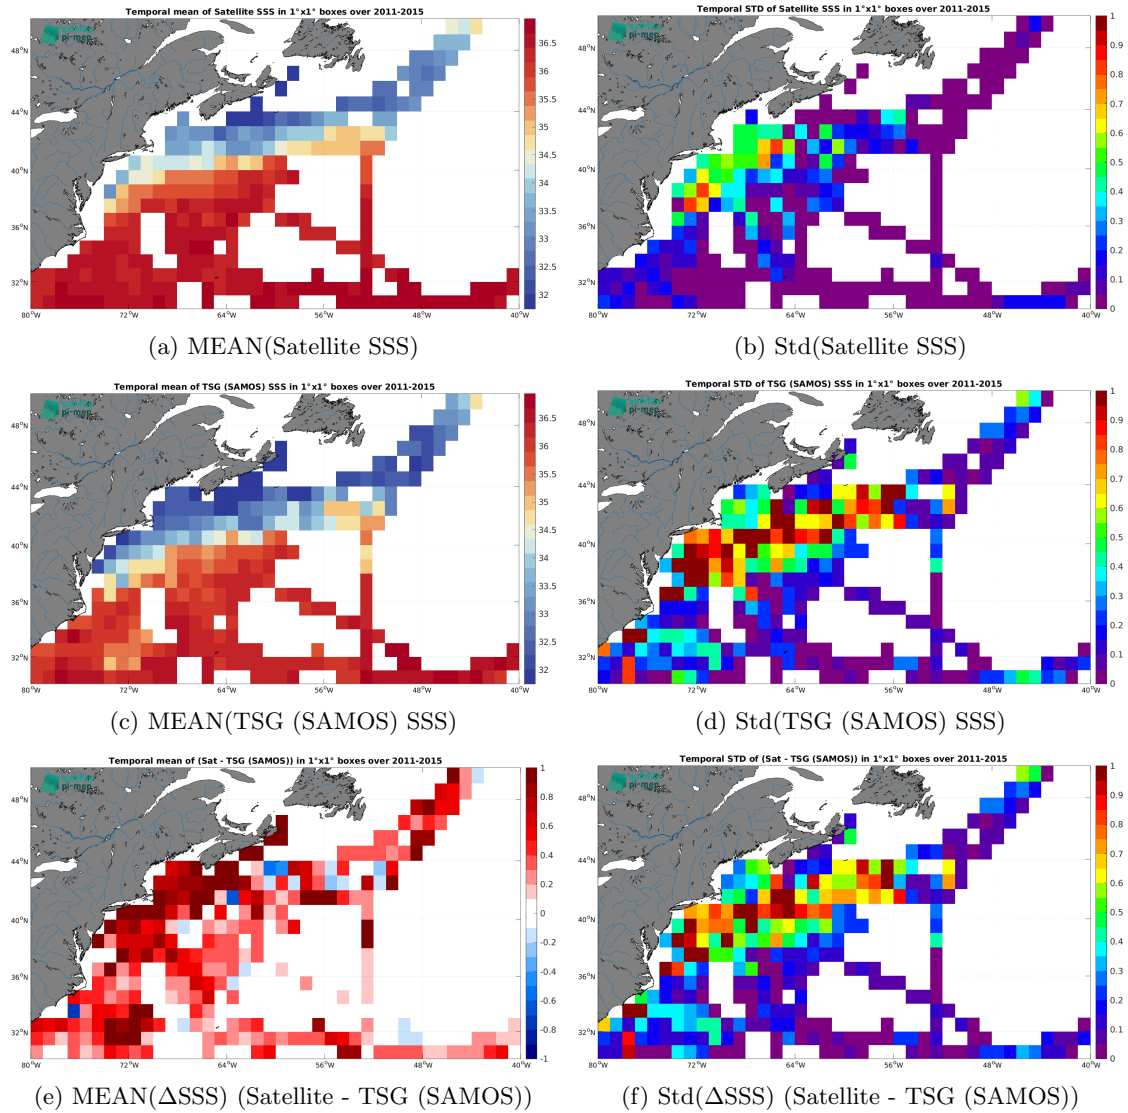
Temporal mean of Satellite SSS in 1°x1° boxes over 2011-2015

pi-mep

48°N
44°N
40°N
36°N
32°N
80°W 72°W 64°W 56°W 48°W 40°W

36.5
36
35.5
35
34.5
34
33.5
33
32.5
32

(a) MEAN(Satellite SSS)

Temporal STD of Satellite SSS in 1°x1° boxes over 2011-2015

48°N
44°N
40°N
36°N
32°N
80°W 72°W 64°W 56°W 48°W 40°W

1
0.9
0.8
0.7
0.6
0.5
0.4
0.3
0.2
0.1
0

(b) Std(Satellite SSS)

Temporal mean of TSG (SAMOS) SSS in 1°x1° boxes over 2011-2015

pi-mep

48°N
44°N
40°N
36°N
32°N
80°W 72°W 64°W 56°W 48°W 40°W

36.5
36
35.5
35
34.5
34
33.5
33
32.5
32

(c) MEAN(TSG (SAMOS) SSS)

Temporal STD of TSG (SAMOS) SSS in 1°x1° boxes over 2011-2015

pi-mep

48°N
44°N
40°N
36°N
32°N
80°W 72°W 64°W 56°W 48°W 40°W

1
0.9
0.8
0.7
0.6
0.5
0.4
0.3
0.2
0.1
0

(d) Std(TSG (SAMOS) SSS)

Temporal mean of (Sat - TSG (SAMOS)) in 1°x1° boxes over 2011-2015

pi-mep

48°N
44°N
40°N
36°N
32°N
80°W 72°W 64°W 56°W 48°W 40°W

1
0.8
0.6
0.4
0.2
0
-0.2
-0.4
-0.6
-0.8
-1

(e) MEAN(ΔSSS) (Satellite - TSG (SAMOS))

Temporal STD of (Sat - TSG (SAMOS)) in 1°x1° boxes over 2011-2015

48°N
44°N
40°N
36°N
32°N
80°W 72°W 64°W 56°W 48°W 40°W

1
0.9
0.8
0.7
0.6
0.5
0.4
0.3
0.2
0.1
0

(f) Std(ΔSSS) (Satellite - TSG (SAMOS))